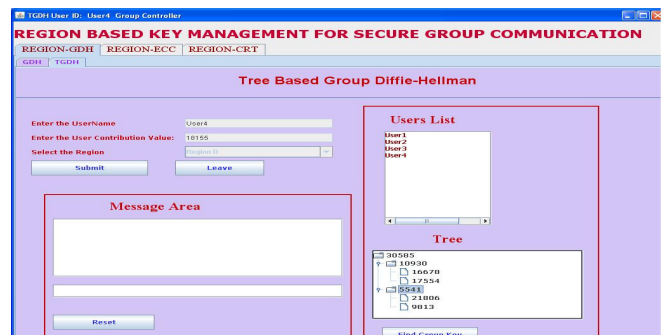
TGDH User ID: User4 Group Controller

REGION BASED KEY MANAGEMENT FOR SECURE GROUP COMMUNICATION

REGION-GDH REGION-ECC REGION-CRT

GDH TGDH

Tree Based Group Diffie-Hellman

Enter the UserName User4

Enter the User Contribution Value: 18155

Select the Region Region D

Submit Leave

Users List

User1
User2
User3
User4

Message Area

Reset

Tree

30585
10930
16678
17554
5541
21806
9813

Find Group Key